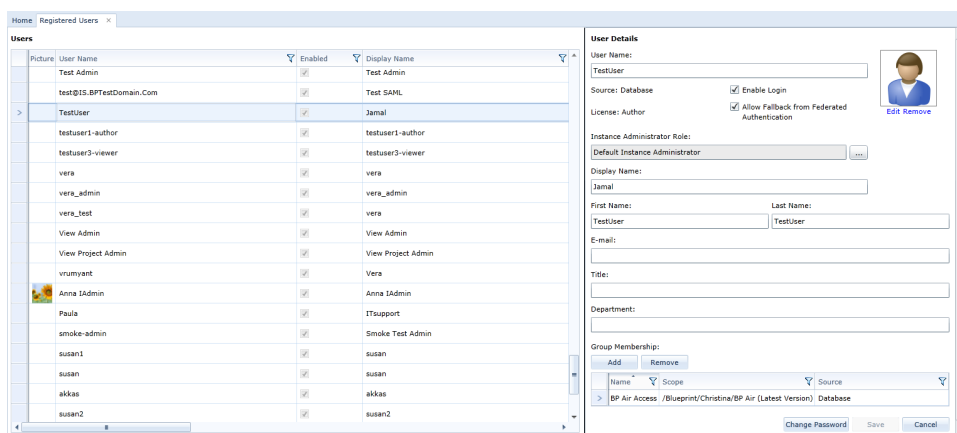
Home | Registered Users ×

Users

| Picture | User Name | Enabled | Display Name |
|---|---|---|---|
| | Test Admin | | Test Admin |
| | test@IS.BPTestDomain.Com | | Test SAML |
| | TestUser | | Jamal |
| | testuser1-author | | testuser1-author |
| | testuser3-viewer | | testuser3-viewer |
| | vera | | vera |
| | vera_admin | | vera_admin |
| | vera_test | | vera |
| | View Admin | | View Admin |
| | View Project Admin | | View Project Admin |
| | vrumyant | | Vera |
| | Anna IAdmin | | Anna IAdmin |
| | Paula | | ITsupport |
| | smoke-admin | | Smoke Test Admin |
| | susan1 | | susan |
| | susan | | susan |
| | akkas | | akkas |
| | susan2 | | susan2 |

User Details

User Name:
TestUser

Source: Database
Enable Login

License: Author
Allow Fallback from Federated Authentication

Edit Remove

Instance Administrator Role:
Default Instance Administrator
...

Display Name:
Jamal

First Name:
TestUser
Last Name:
TestUser

E-mail:

Title:

Department:

Group Membership:
Add Remove

| Name | Scope | Source |
|---|---|---|
| BP Air Access | /Blueprint/Christina/BP Air (Latest Version) | Database |

Change Password Save Cancel